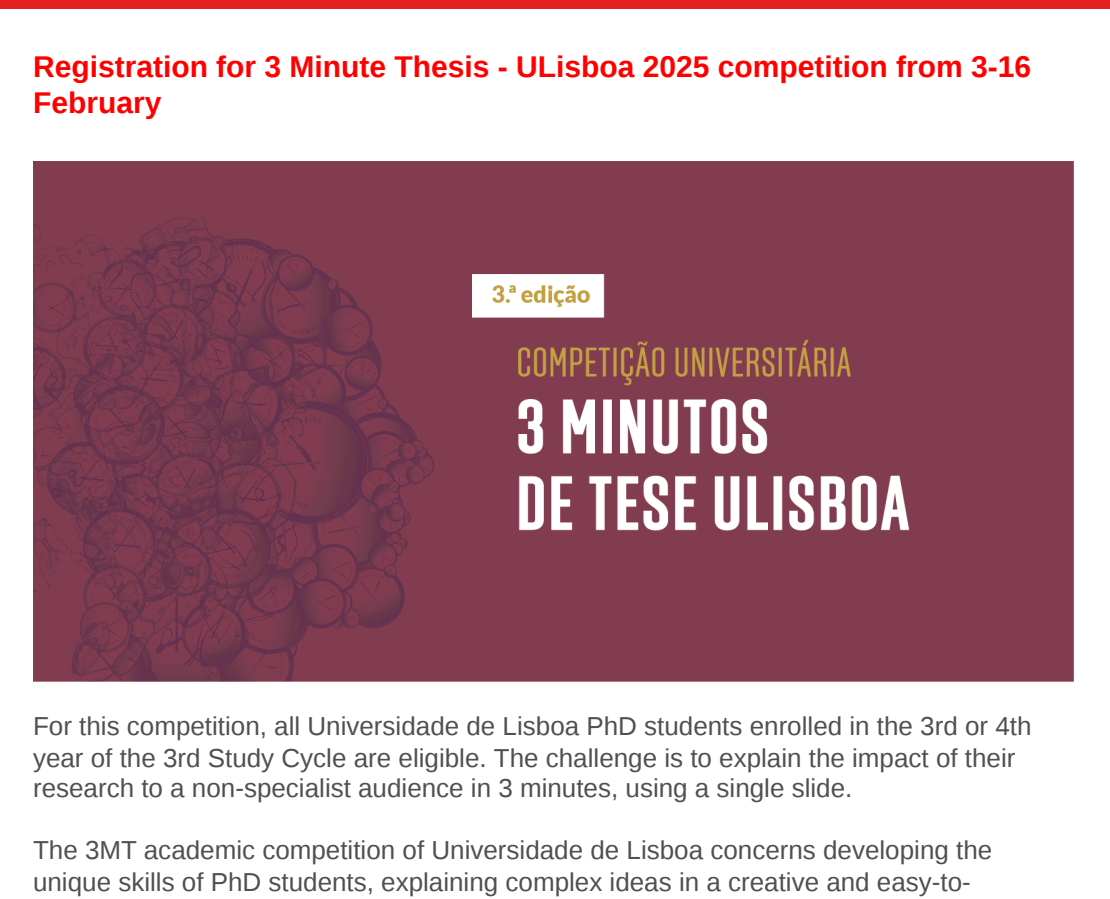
Registration for 3 Minute Thesis - ULisboa 2025 competition from 3-16 February

3.ª edição

COMPETIÇÃO UNIVERSITÁRIA
3 MINUTOS
DE TESE ULISBOA

For this competition, all Universidade de Lisboa PhD students enrolled in the 3rd or 4th year of the 3rd Study Cycle are eligible. The challenge is to explain the impact of their research to a non-specialist audience in 3 minutes, using a single slide.

The 3MT academic competition of Universidade de Lisboa concerns developing the unique skills of PhD students, explaining complex ideas in a creative and easy-to-